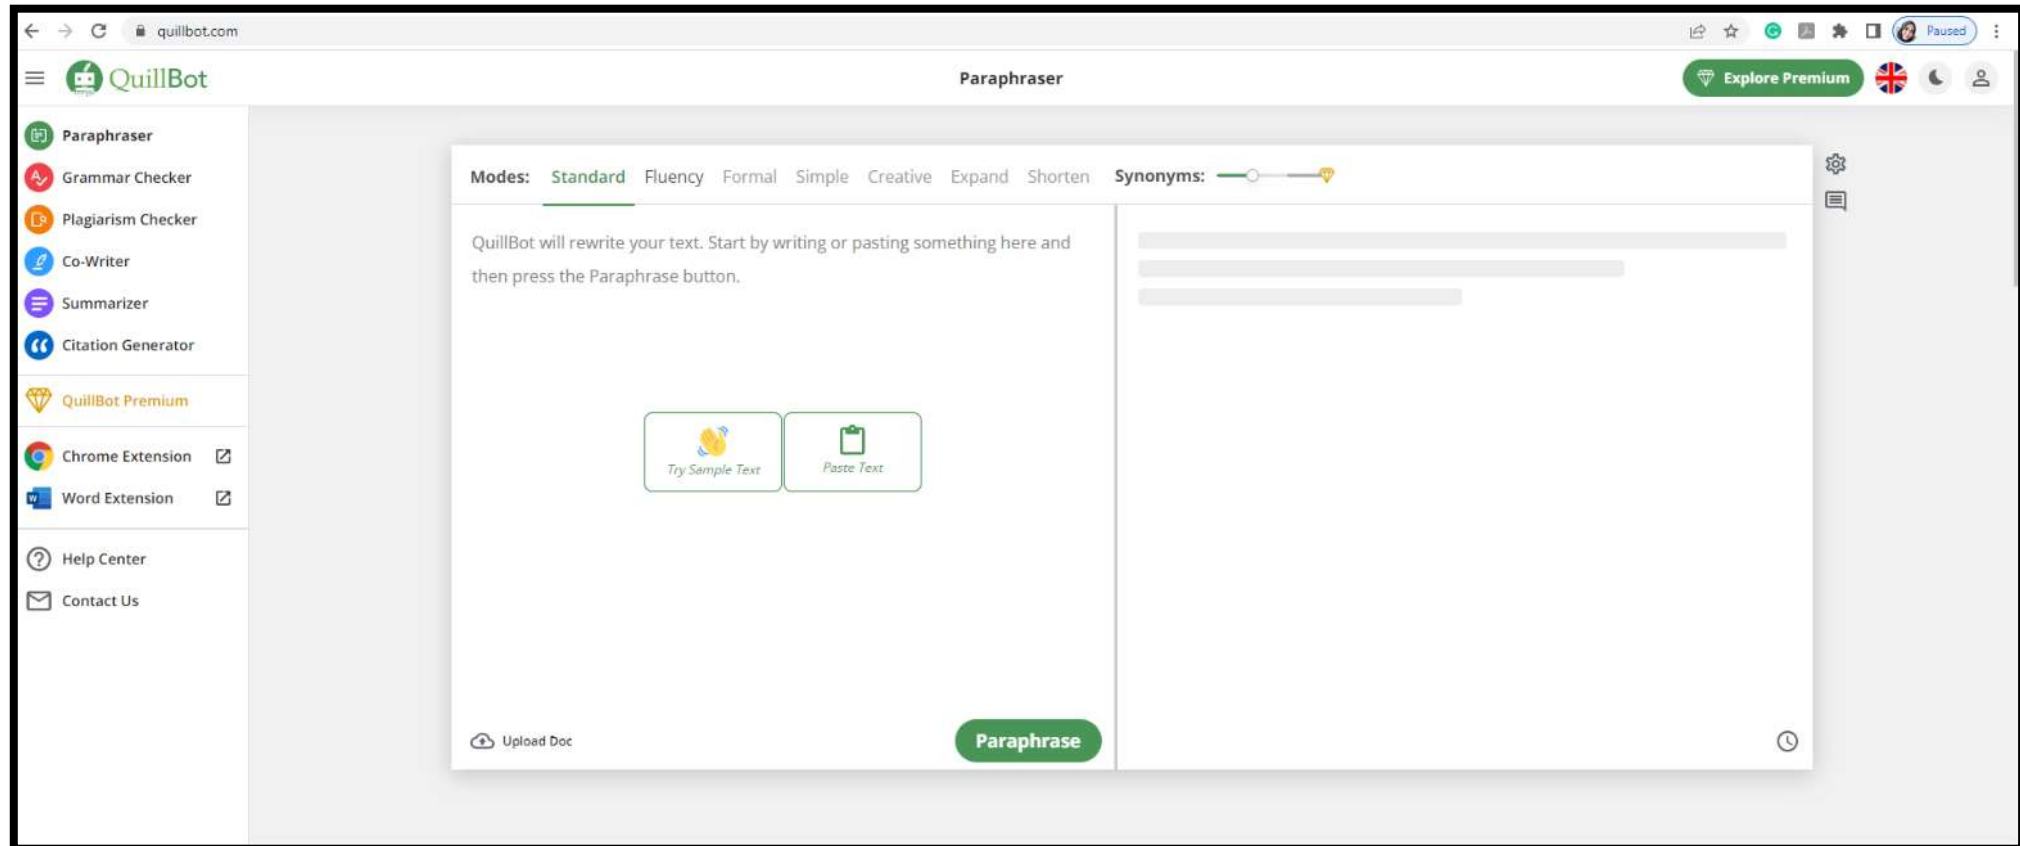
quillbot.com

Paused

QuillBot

Paraphraser

Explore Premium

Paraphraser
Grammar Checker
Plagiarism Checker
Co-Writer
Summarizer
Citation Generator

QuillBot Premium

Chrome Extension
Word Extension

Help Center
Contact Us

Modes: Standard Fluency Formal Simple Creative Expand Shorten Synonyms:

QuillBot will rewrite your text. Start by writing or pasting something here and then press the Paraphrase button.

Try Sample Text

Paste Text

Upload Doc

Paraphrase